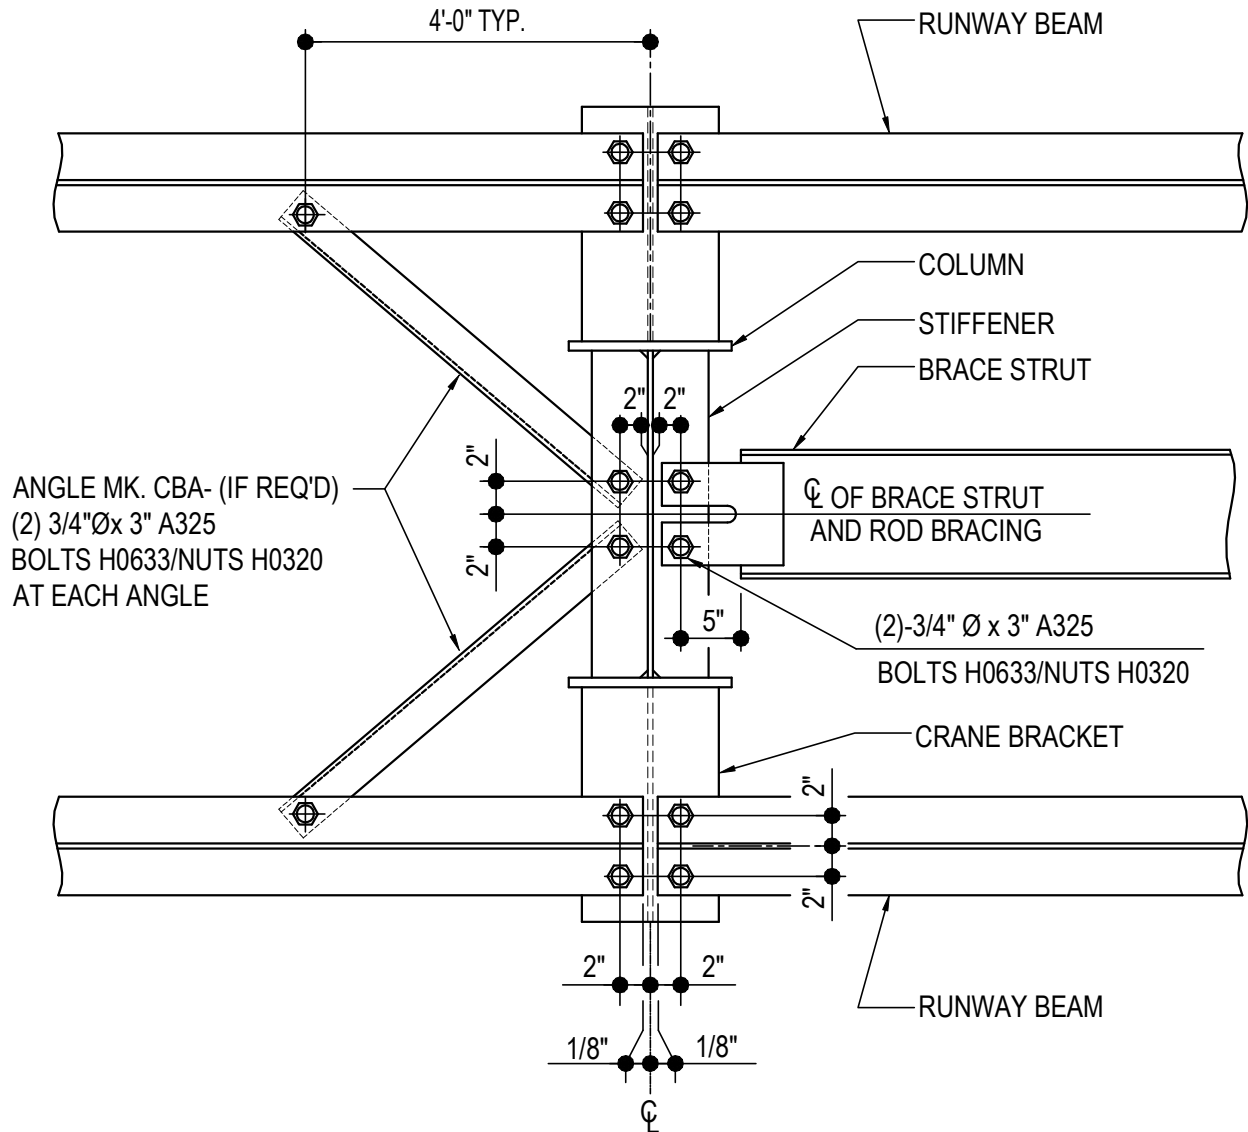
4'-0" TYP.

RUNWAY BEAM

COLUMN

STIFFENER

BRACE STRUT

2" 2"

2"

2"

ANGLE MK. CBA- (IF REQ'D)
(2) 3/4"Øx 3" A325
BOLTS H0633/NUTS H0320
AT EACH ANGLE

℄ OF BRACE STRUT
AND ROD BRACING

5"

(2)-3/4" Ø x 3" A325
BOLTS H0633/NUTS H0320

CRANE BRACKET

2"

2"

2" 2"

RUNWAY BEAM

1/8" 1/8"

℄